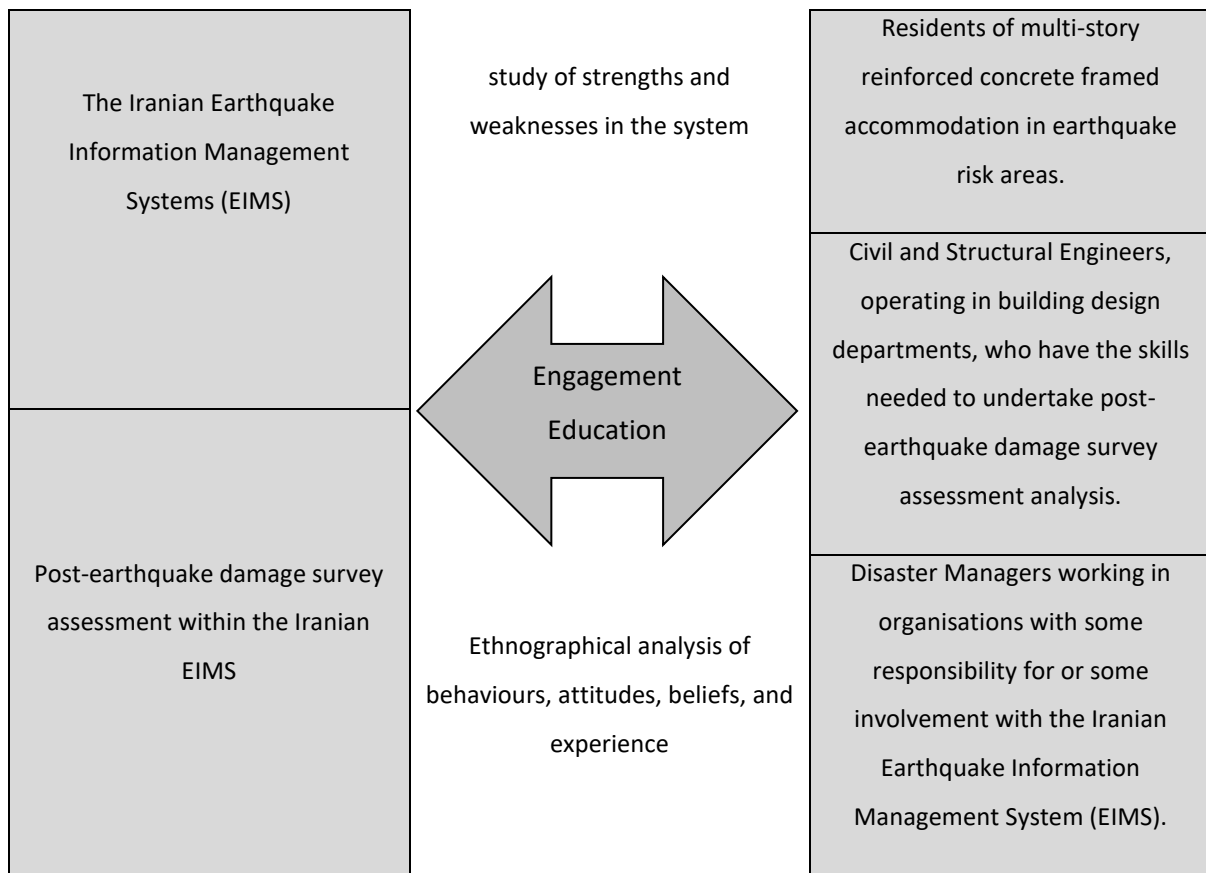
The Iranian Earthquake Information Management Systems (EIMS)

Post-earthquake damage survey assessment within the Iranian EIMS

study of strengths and weaknesses in the system

Engagement
Education

Ethnographical analysis of behaviours, attitudes, beliefs, and experience

Residents of multi-story reinforced concrete framed accommodation in earthquake risk areas.

Civil and Structural Engineers, operating in building design departments, who have the skills needed to undertake post-earthquake damage survey assessment analysis.

Disaster Managers working in organisations with some responsibility for or some involvement with the Iranian Earthquake Information Management System (EIMS).